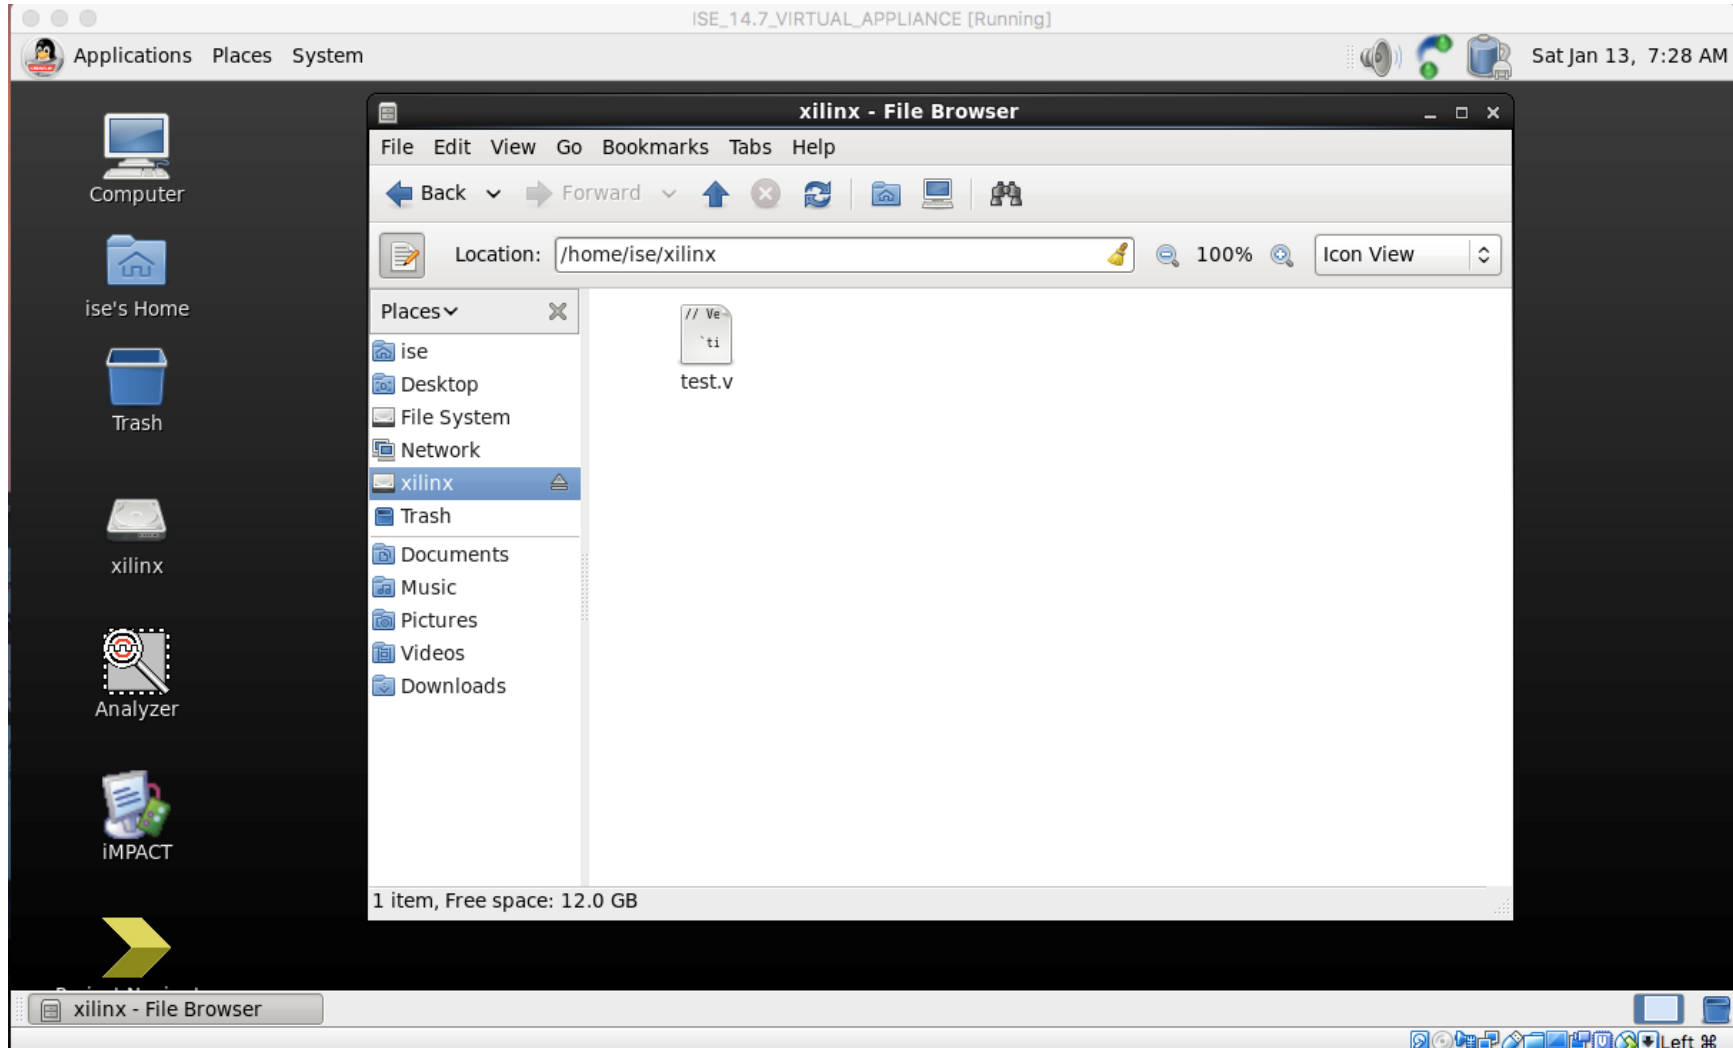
ISE_14.7_VIRTUAL_APPLIANCE [Running]

Applications Places System

Sat Jan 13, 7:28 AM

Computer

ise's Home

Trash

xilinx

Analyzer

iMPACT

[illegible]

xilinx - File Browser

File Edit View Go Bookmarks Tabs Help

Back Forward

Location: /home/ise/xilinx

100%

Icon View

Places

ise
Desktop
File System
Network
xilinx
Trash
Documents
Music
Pictures
Videos
Downloads

// Ve
`ti

test.v

1 item, Free space: 12.0 GB

xilinx - File Browser

Left ⌘